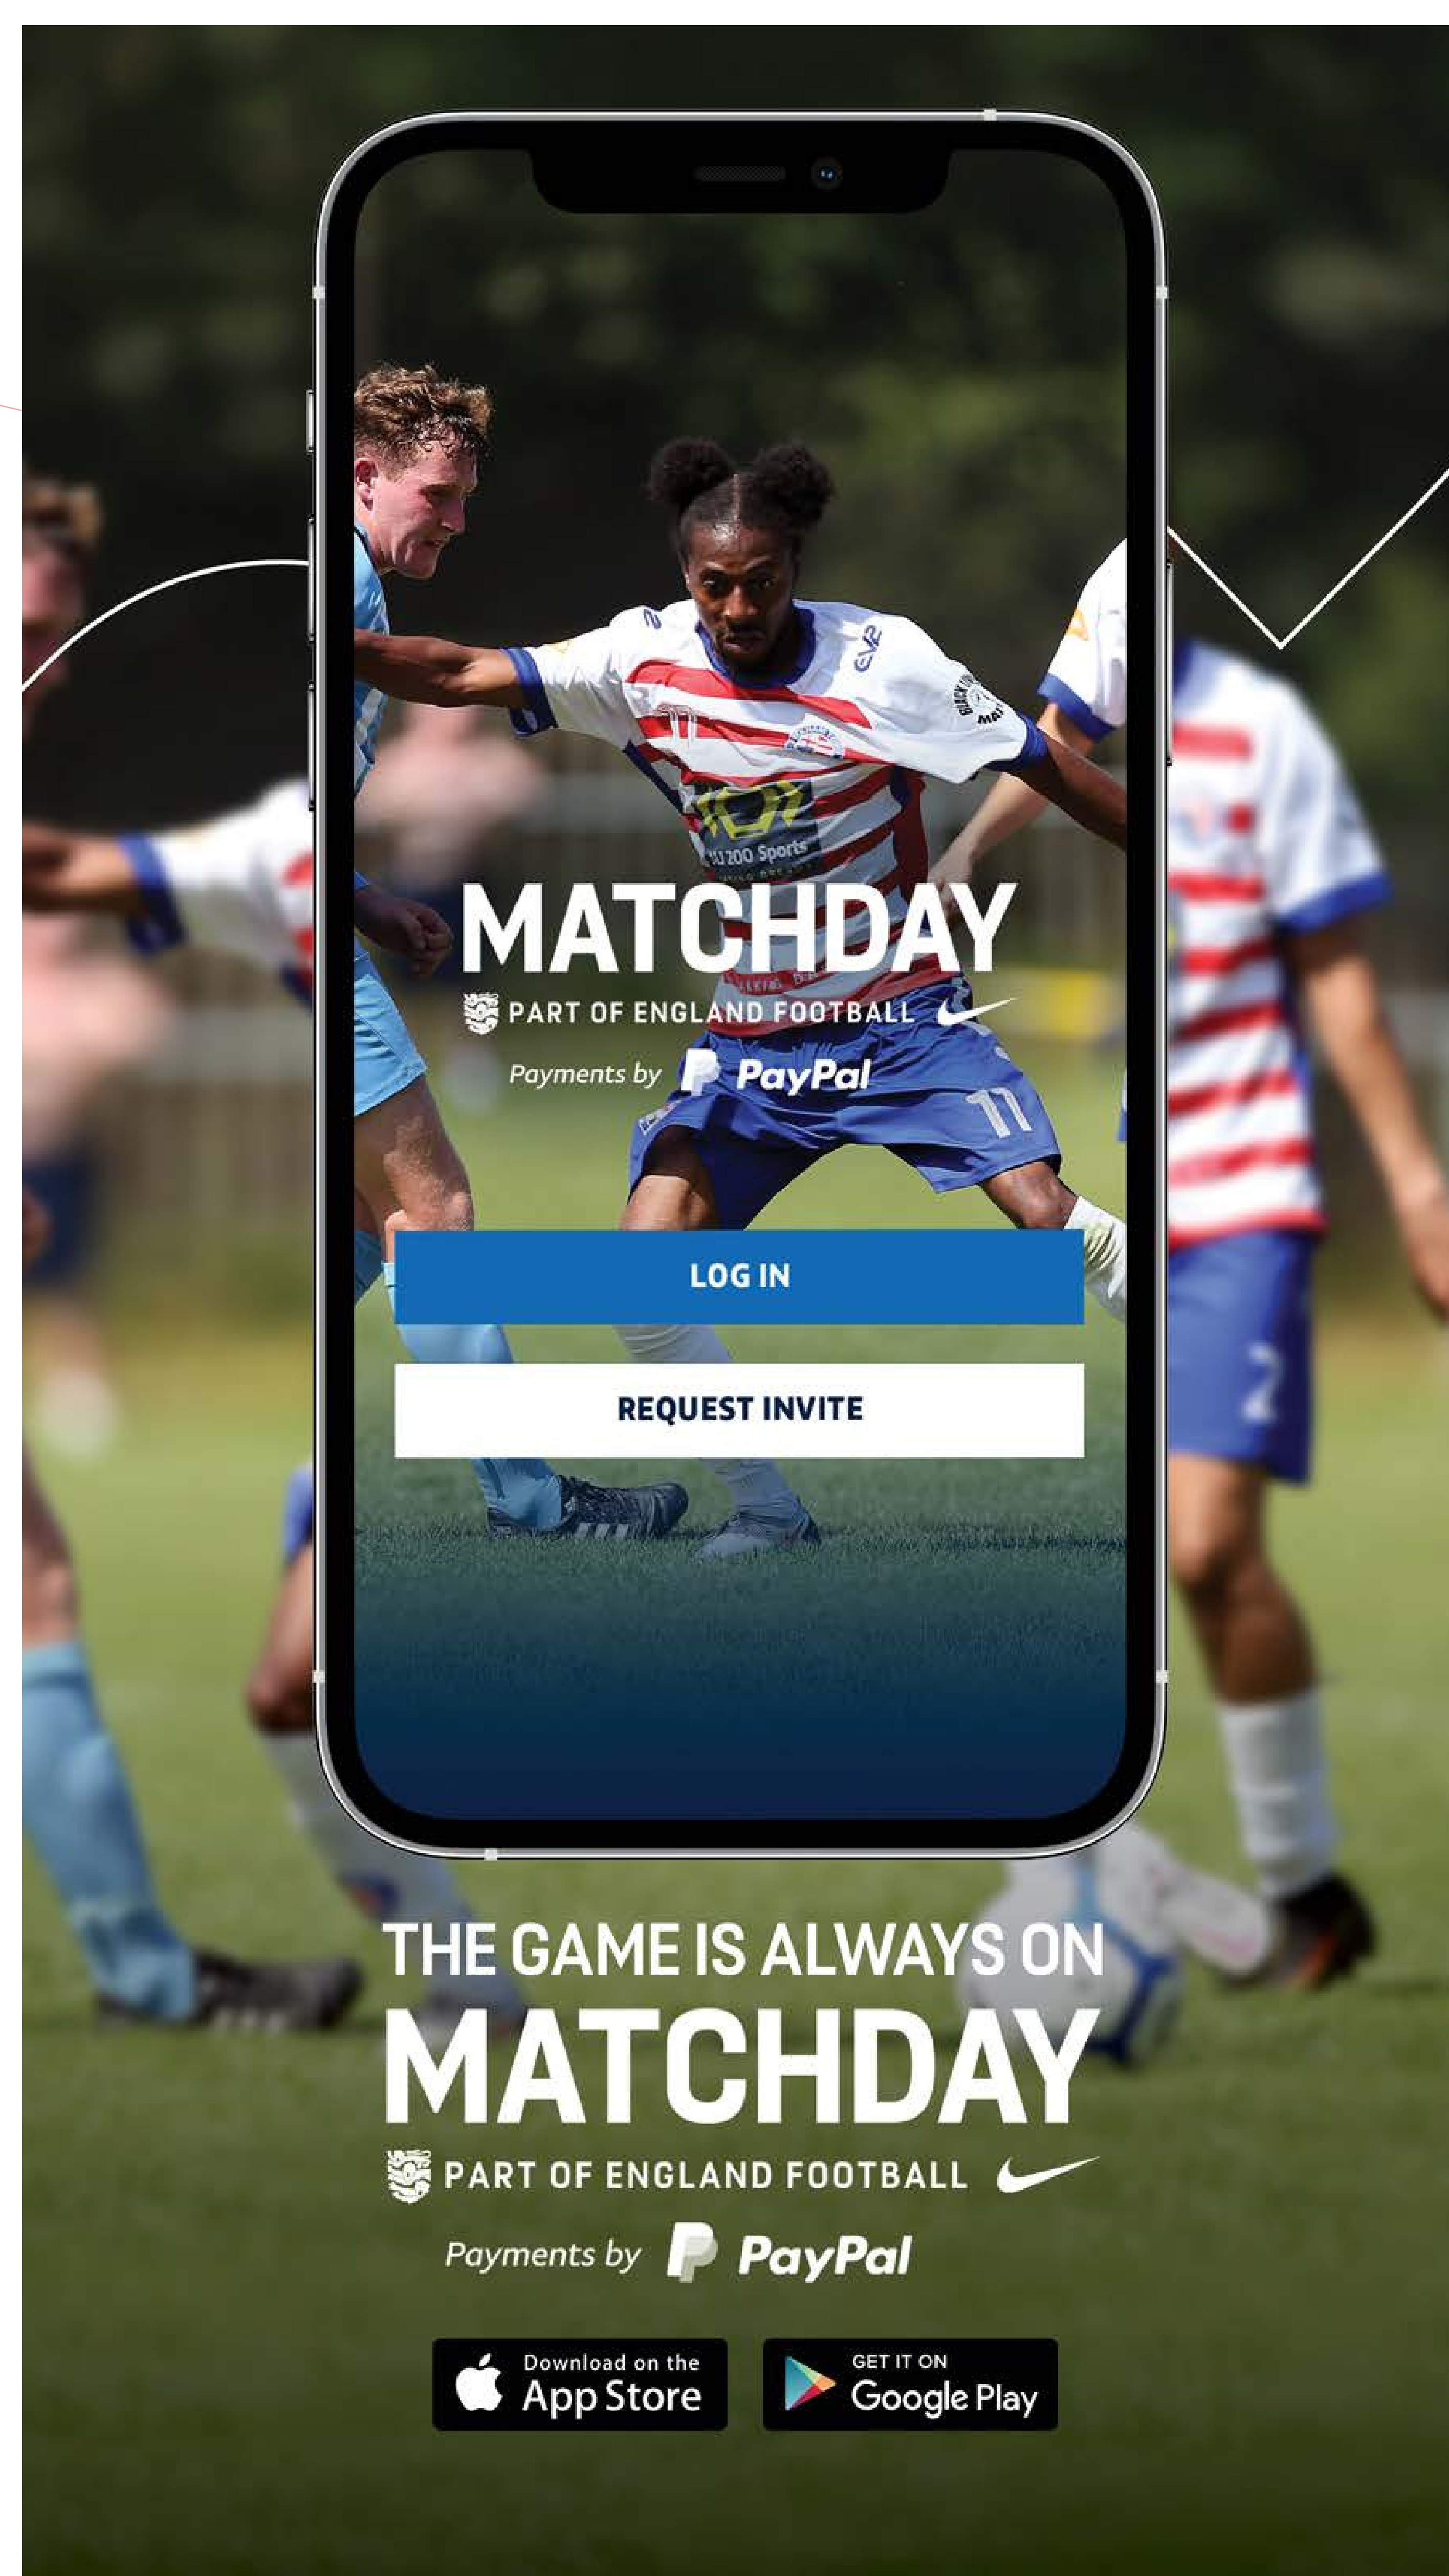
MATCHDAY
PART OF ENGLAND FOOTBALL
Payments by PayPal

LOG IN

REQUEST INVITE

THE GAME IS ALWAYS ON
MATCHDAY
PART OF ENGLAND FOOTBALL
Payments by PayPal

Download on the App Store

GET IT ON Google Play